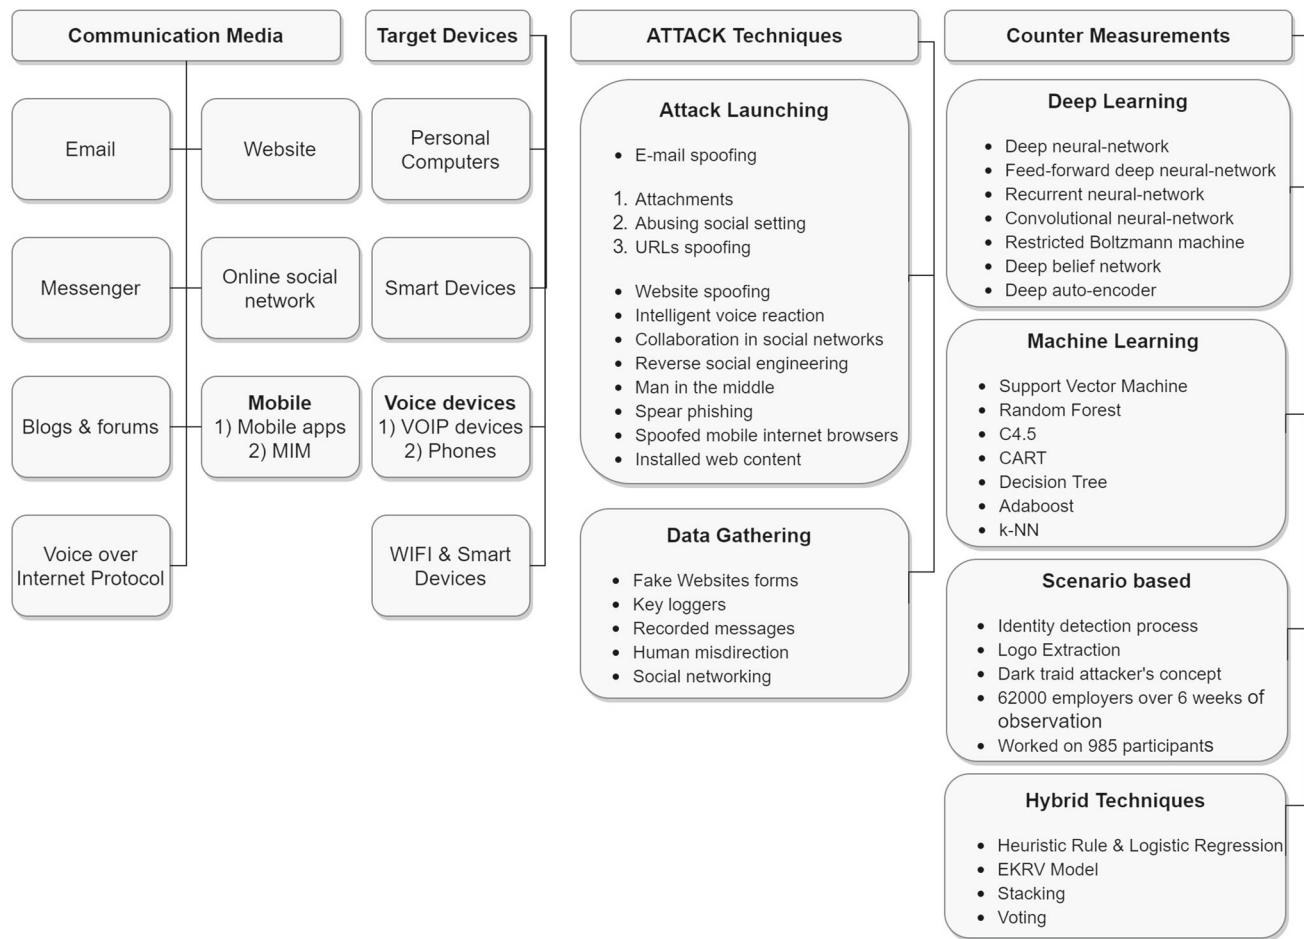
Communication Media

Email

Website

Messenger

Online social network

Blogs & forums

Mobile
1) Mobile apps
2) MIM

Voice over Internet Protocol

Target Devices

Personal Computers

Smart Devices

Voice devices
1) VOIP devices
2) Phones

WIFI & Smart Devices

ATTACK Techniques

Attack Launching

- E-mail spoofing

1. Attachments
2. Abusing social setting
3. URLs spoofing

- Website spoofing
- Intelligent voice reaction
- Collaboration in social networks
- Reverse social engineering
- Man in the middle
- Spear phishing
- Spoofed mobile internet browsers
- Installed web content

Data Gathering

- Fake Websites forms
- Key loggers
- Recorded messages
- Human misdirection
- Social networking

Counter Measurements

Deep Learning

- Deep neural-network
- Feed-forward deep neural-network
- Recurrent neural-network
- Convolutional neural-network
- Restricted Boltzmann machine
- Deep belief network
- Deep auto-encoder

Machine Learning

- Support Vector Machine
- Random Forest
- C4.5
- CART
- Decision Tree
- Adaboost
- k-NN

Scenario based

- Identity detection process
- Logo Extraction
- Dark traid attacker's concept
- 62000 employers over 6 weeks of observation
- Worked on 985 participants

Hybrid Techniques

- Heuristic Rule & Logistic Regression
- EKRV Model
- Stacking
- Voting